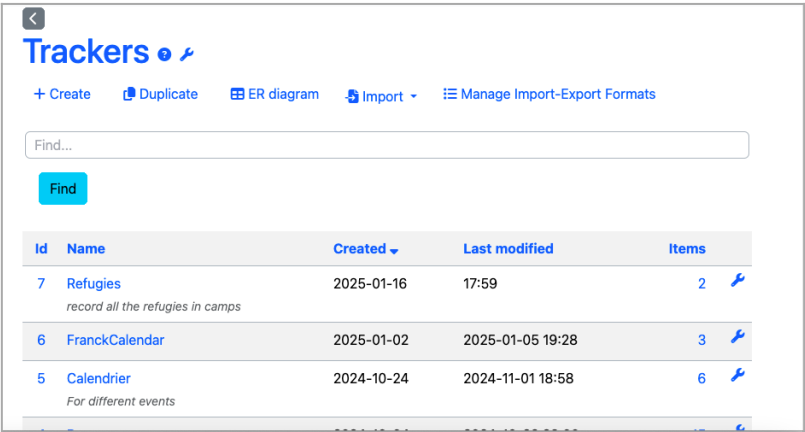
Trackers

+ Create Duplicate ER diagram Import Manage Import-Export Formats

Find...

Find

| Id | Name | Created | Last modified | Items |
|---|---|---|---|---|
| 7 | Refugies<br>record all the refugies in camps | 2025-01-16 | 17:59 | 2 |
| 6 | FranckCalendar | 2025-01-02 | 2025-01-05 19:28 | 3 |
| 5 | Calendrier<br>For different events | 2024-10-24 | 2024-11-01 18:58 | 6 |
| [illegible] | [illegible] | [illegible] | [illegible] | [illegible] |